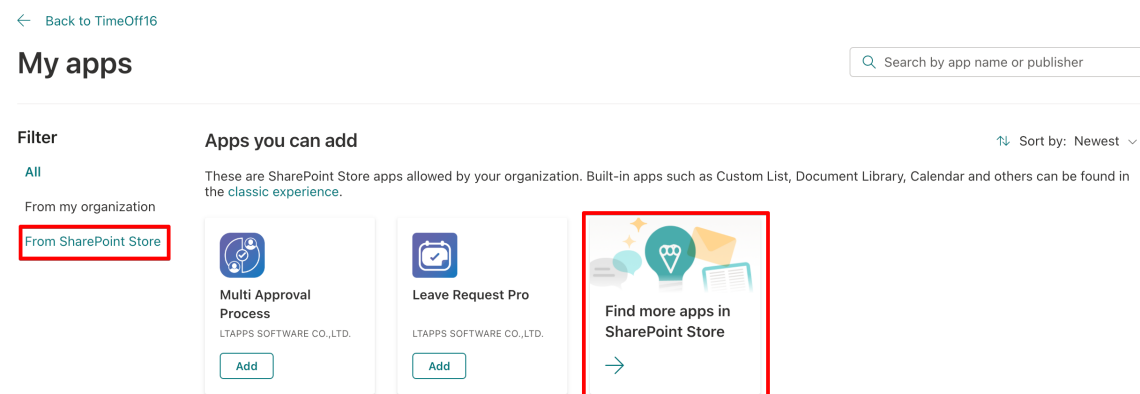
Back to TimeOff16

My apps

Search by app name or publisher

Filter

All

From my organization

From SharePoint Store

Apps you can add

Sort by: Newest

These are SharePoint Store apps allowed by your organization. Built-in apps such as Custom List, Document Library, Calendar and others can be found in the classic experience.

Multi Approval Process
LTAPPS SOFTWARE CO.,LTD.
Add

Leave Request Pro
LTAPPS SOFTWARE CO.,LTD.
Add

Find more apps in SharePoint Store